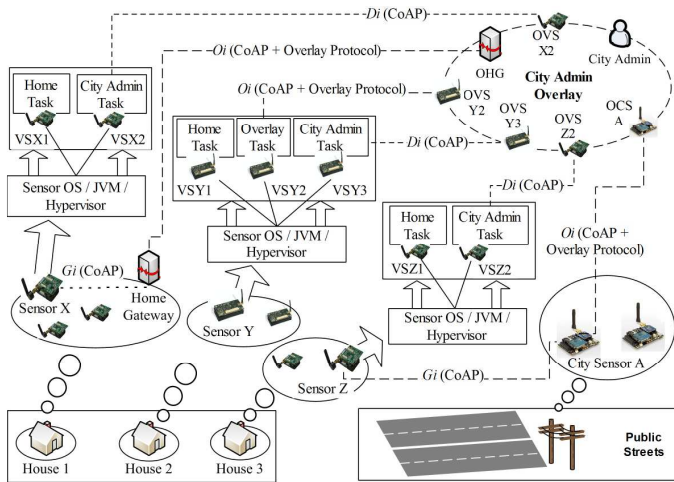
Di (CoAP)

Oi (CoAP + Overlay Protocol)

OVS X2

City Admin

OHG

City Admin Overlay

Home Task

City Admin Task

VSX1

VSX2

Oi (CoAP + Overlay Protocol)

OVS Y2

OVS Y3

OVS Z2

OCS A

Home Task

Overlay Task

City Admin Task

Di (CoAP)

VSY1

VSY2

VSY3

Sensor OS / JVM / Hypervisor

Sensor OS / JVM / Hypervisor

Di (CoAP)

Home Task

City Admin Task

Oi (CoAP + Overlay Protocol)

VSZ1

VSZ2

Gi (CoAP)

Sensor X

Home Gateway

Sensor Y

Sensor OS / JVM / Hypervisor

Sensor Z

Gi (CoAP)

City Sensor A

House 1

House 2

House 3

Public Streets